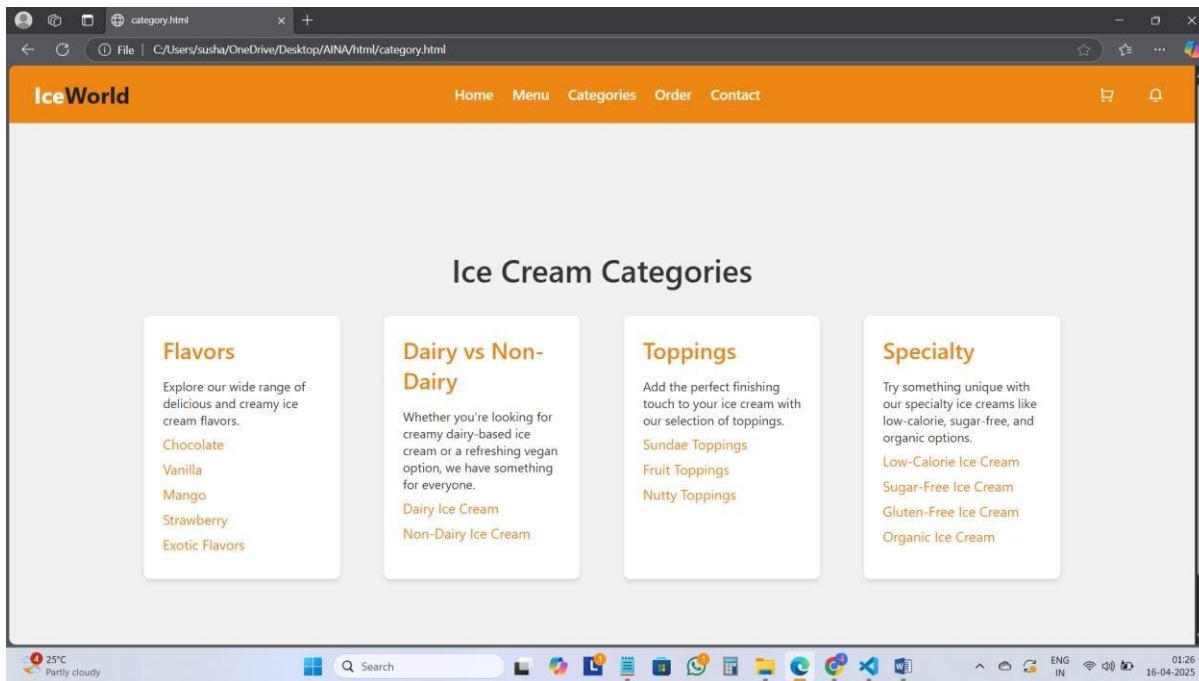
category.html

File | C:/Users/susha/OneDrive/Desktop/AINA/html/category.html

IceWorld

Home Menu Categories Order Contact

Ice Cream Categories

Flavors

Explore our wide range of delicious and creamy ice cream flavors.

Chocolate

Vanilla

Mango

Strawberry

Exotic Flavors

Dairy vs Non-Dairy

Whether you're looking for creamy dairy-based ice cream or a refreshing vegan option, we have something for everyone.

Dairy Ice Cream

Non-Dairy Ice Cream

Toppings

Add the perfect finishing touch to your ice cream with our selection of toppings.

Sundae Toppings

Fruit Toppings

Nutty Toppings

Specialty

Try something unique with our specialty ice creams like low-calorie, sugar-free, and organic options.

Low-Calorie Ice Cream

Sugar-Free Ice Cream

Gluten-Free Ice Cream

Organic Ice Cream

25°C
Partly cloudy

Search

ENG
IN

01:26
16-04-2025